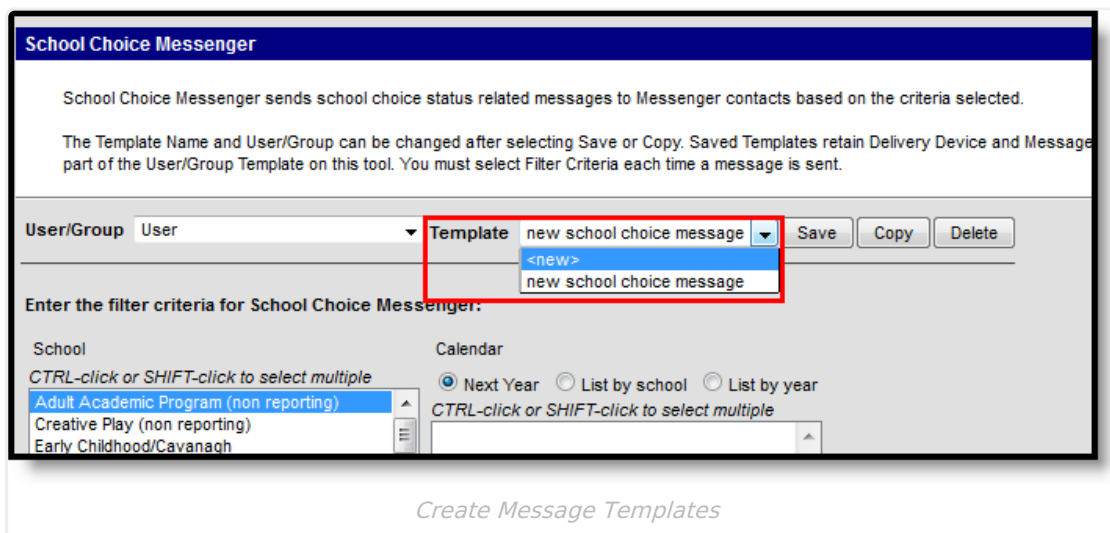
School Choice Messenger

School Choice Messenger sends school choice status related messages to Messenger contacts based on the criteria selected.

The Template Name and User/Group can be changed after selecting Save or Copy. Saved Templates retain Delivery Device and Message part of the User/Group Template on this tool. You must select Filter Criteria each time a message is sent.

User/Group User

Template new school choice message

Save Copy Delete

<new>
new school choice message

Enter the filter criteria for School Choice Messenger:

School

CTRL-click or SHIFT-click to select multiple

Adult Academic Program (non reporting)
Creative Play (non reporting)
Early Childhood/Cavanagh

Calendar

Next Year List by school List by year

CTRL-click or SHIFT-click to select multiple

Create Message Templates